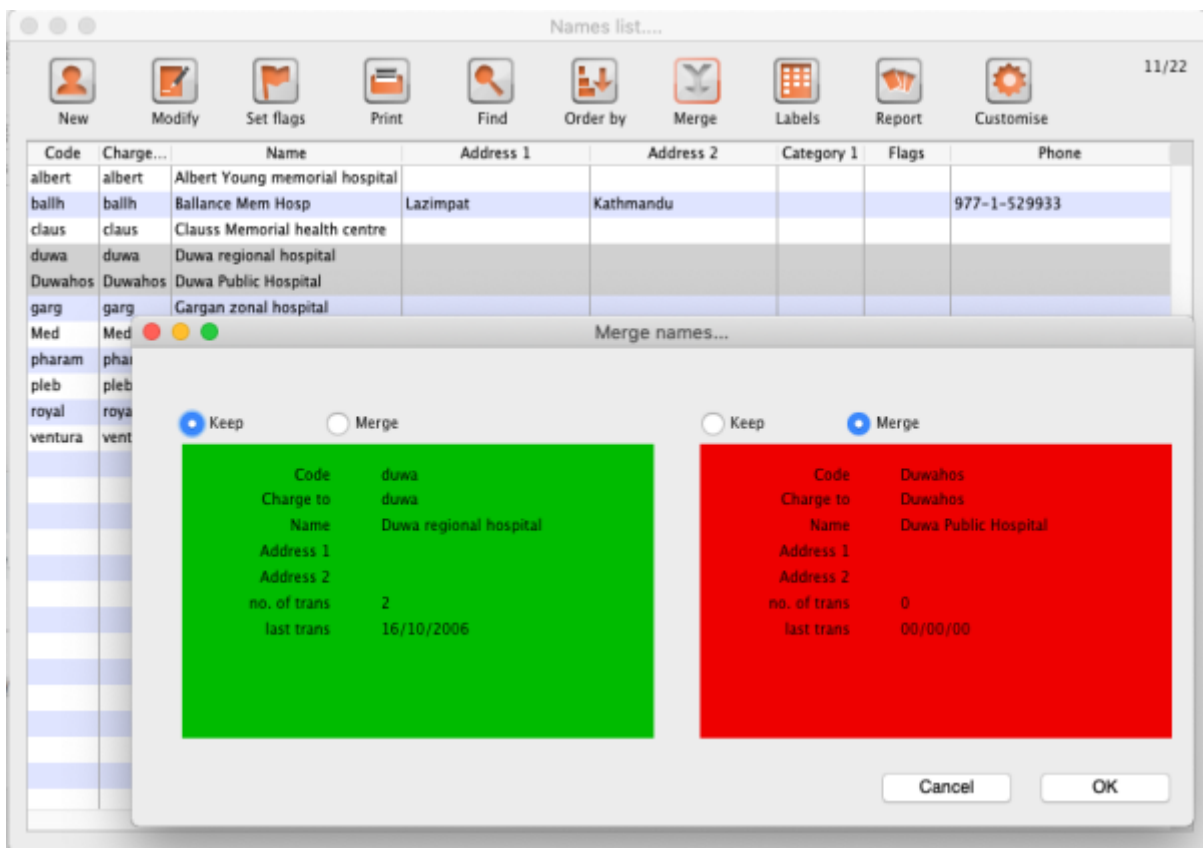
Names list....

New Modify Set flags Print Find Order by Merge Labels Report Customise

11/22

| Code | Charge... | Name | Address 1 | Address 2 | Category 1 | Flags | Phone |
|---|---|---|---|---|---|---|---|
| albert | albert | Albert Young memorial hospital | | | | | |
| ballh | ballh | Ballance Mem Hosp | Lazimpat | Kathmandu | | | 977-1-529933 |
| claus | claus | Clauss Memorial health centre | | | | | |
| duwa | duwa | Duwa regional hospital | | | | | |
| Duwahos | Duwahos | Duwa Public Hospital | | | | | |
| garg | garg | Gargan zonal hospital | | | | | |
| Med | Med | | | | | | |
| pharam | phar | | | | | | |
| pleb | pleb | | | | | | |
| royal | roya | | | | | | |
| ventura | vent | | | | | | |

Merge names...

Keep Merge

Code duwa
Charge to duwa
Name Duwa regional hospital
Address 1
Address 2
no. of trans 2
last trans 16/10/2006

Keep Merge

Code Duwahos
Charge to Duwahos
Name Duwa Public Hospital
Address 1
Address 2
no. of trans 0
last trans 00/00/00

Cancel OK